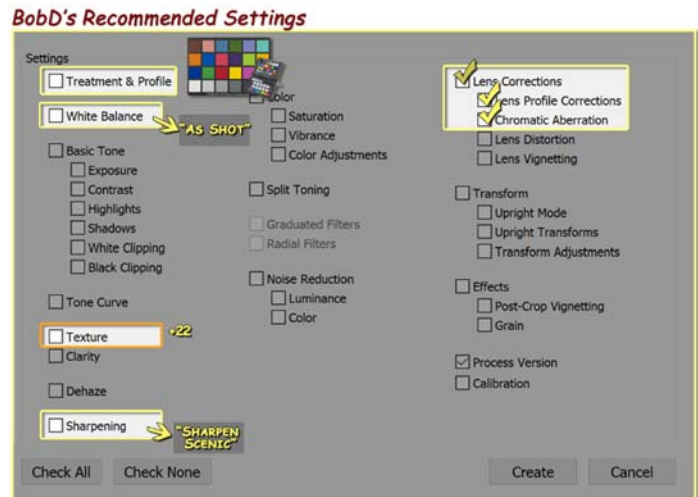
BobD's Recommended Settings

Settings

Treatment & Profile

White Balance

"AS SHOT"

Basic Tone

Exposure

Contrast

Highlights

Shadows

White Clipping

Black Clipping

Tone Curve

Texture

+22

Clarity

Dehaze

Sharpening

"SHARPEN SCENIC"

Color

Saturation

Vibrance

Color Adjustments

Split Toning

Graduated Filters

Radial Filters

Noise Reduction

Luminance

Color

Lens Corrections

Lens Profile Corrections

Chromatic Aberration

Lens Distortion

Lens Vignetting

Transform

Upright Mode

Upright Transforms

Transform Adjustments

Effects

Post-Crop Vignetting

Grain

Process Version

Calibration

Check All

Check None

Create

Cancel